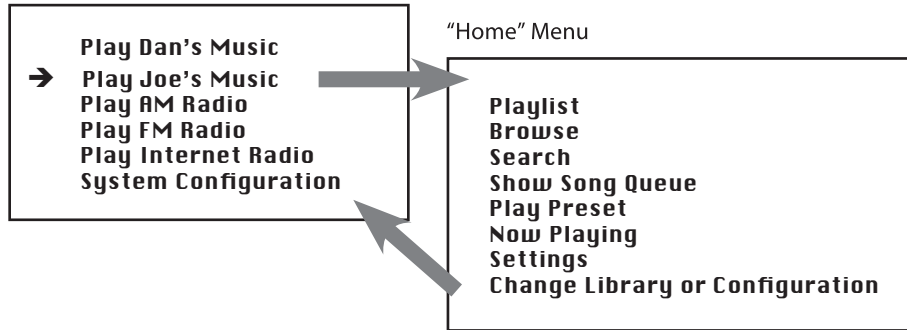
Play Dan's Music
➔ Play Joe's Music
Play AM Radio
Play FM Radio
Play Internet Radio
System Configuration

"Home" Menu

Playlist
Browse
Search
Show Song Queue
Play Preset
Now Playing
Settings
Change Library or Configuration